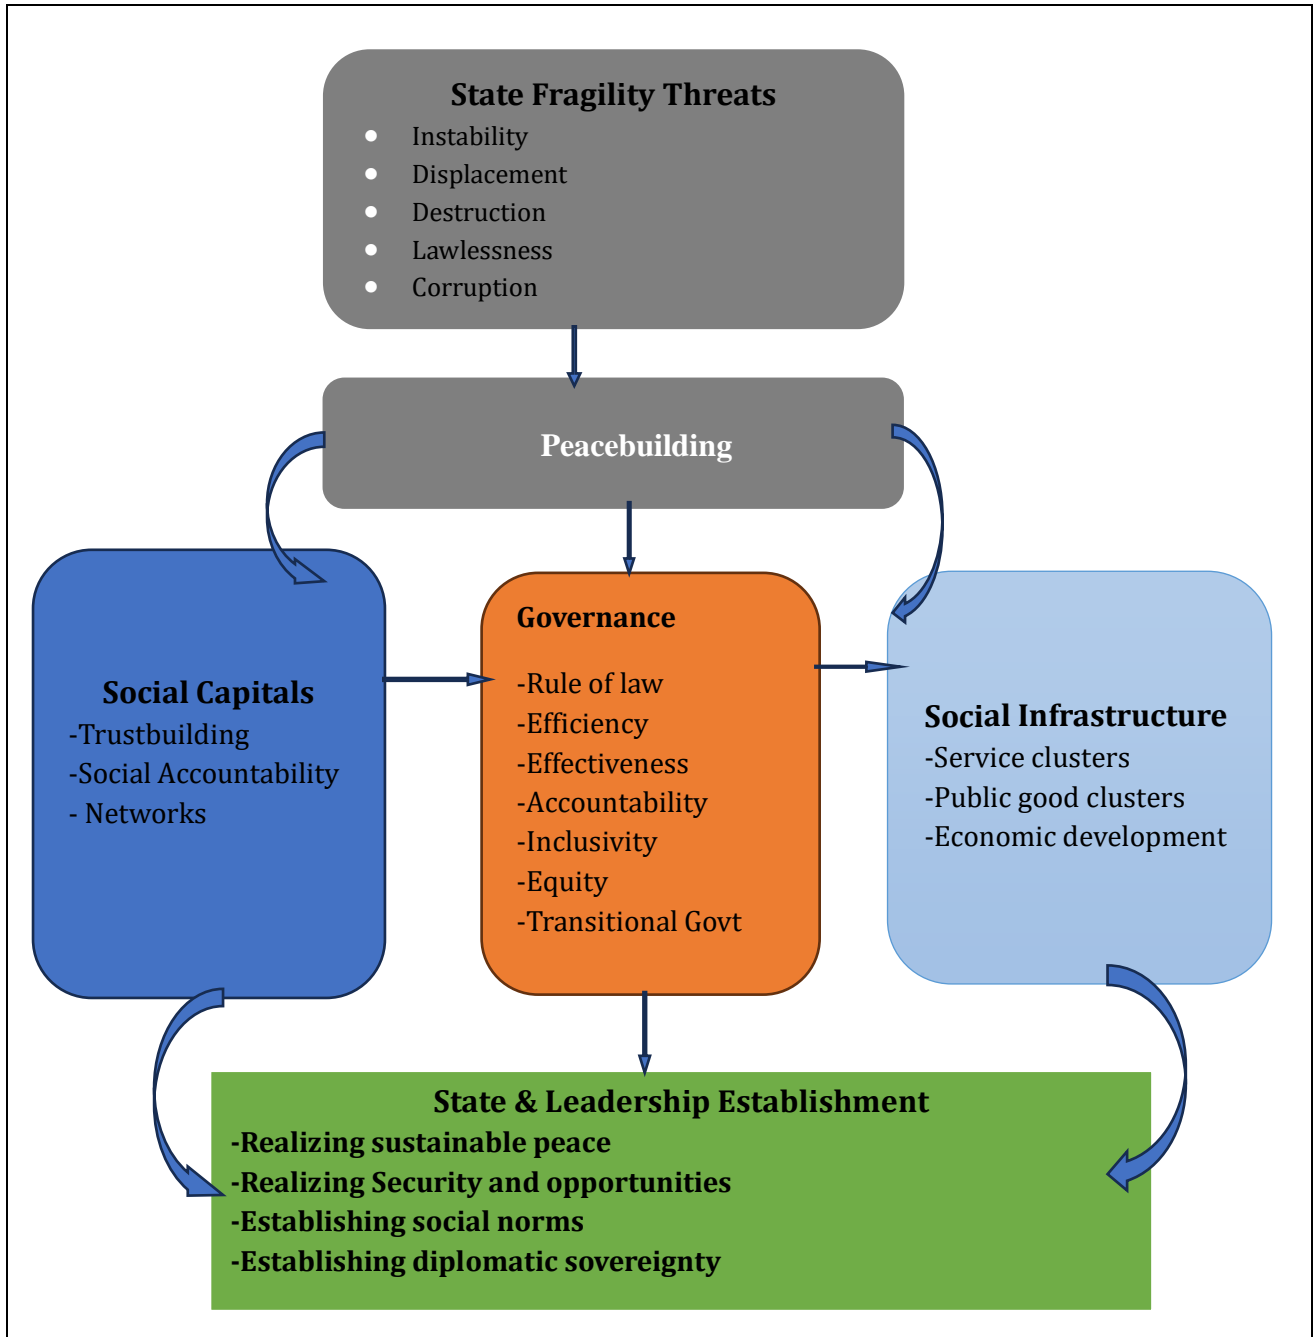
State Fragility Threats
- Instability
- Displacement
- Destruction
- Lawlessness
- Corruption

Peacebuilding

Social Capitals
-Trustbuilding
-Social Accountability
- Networks

Governance
-Rule of law
-Efficiency
-Effectiveness
-Accountability
-Inclusivity
-Equity
-Transitional Govt

Social Infrastructure
-Service clusters
-Public good clusters
-Economic development

State & Leadership Establishment
-Realizing sustainable peace
-Realizing Security and opportunities
-Establishing social norms
-Establishing diplomatic sovereignty